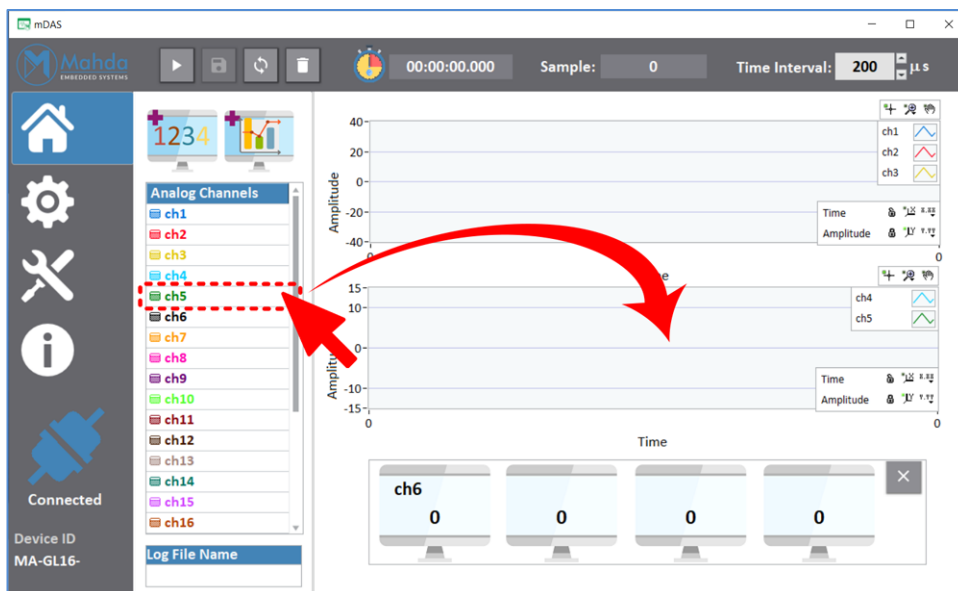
mDAS

Mahda EMBEDDED SYSTEMS

00:00:00.000 Sample: 0 Time Interval: 200 µs

1234

Analog Channels
ch1
ch2
ch3
ch4
ch5
ch6
ch7
ch8
ch9
ch10
ch11
ch12
ch13
ch14
ch15
ch16

Log File Name

Connected

Device ID
MA-GL16-

40
20
0
-20
-40
Amplitude
0
0

ch1
ch2
ch3

Time
Amplitude

15
10
0
-10
-15
Amplitude
0
0
Time

ch4
ch5

Time
Amplitude

ch6
0
0
0
0